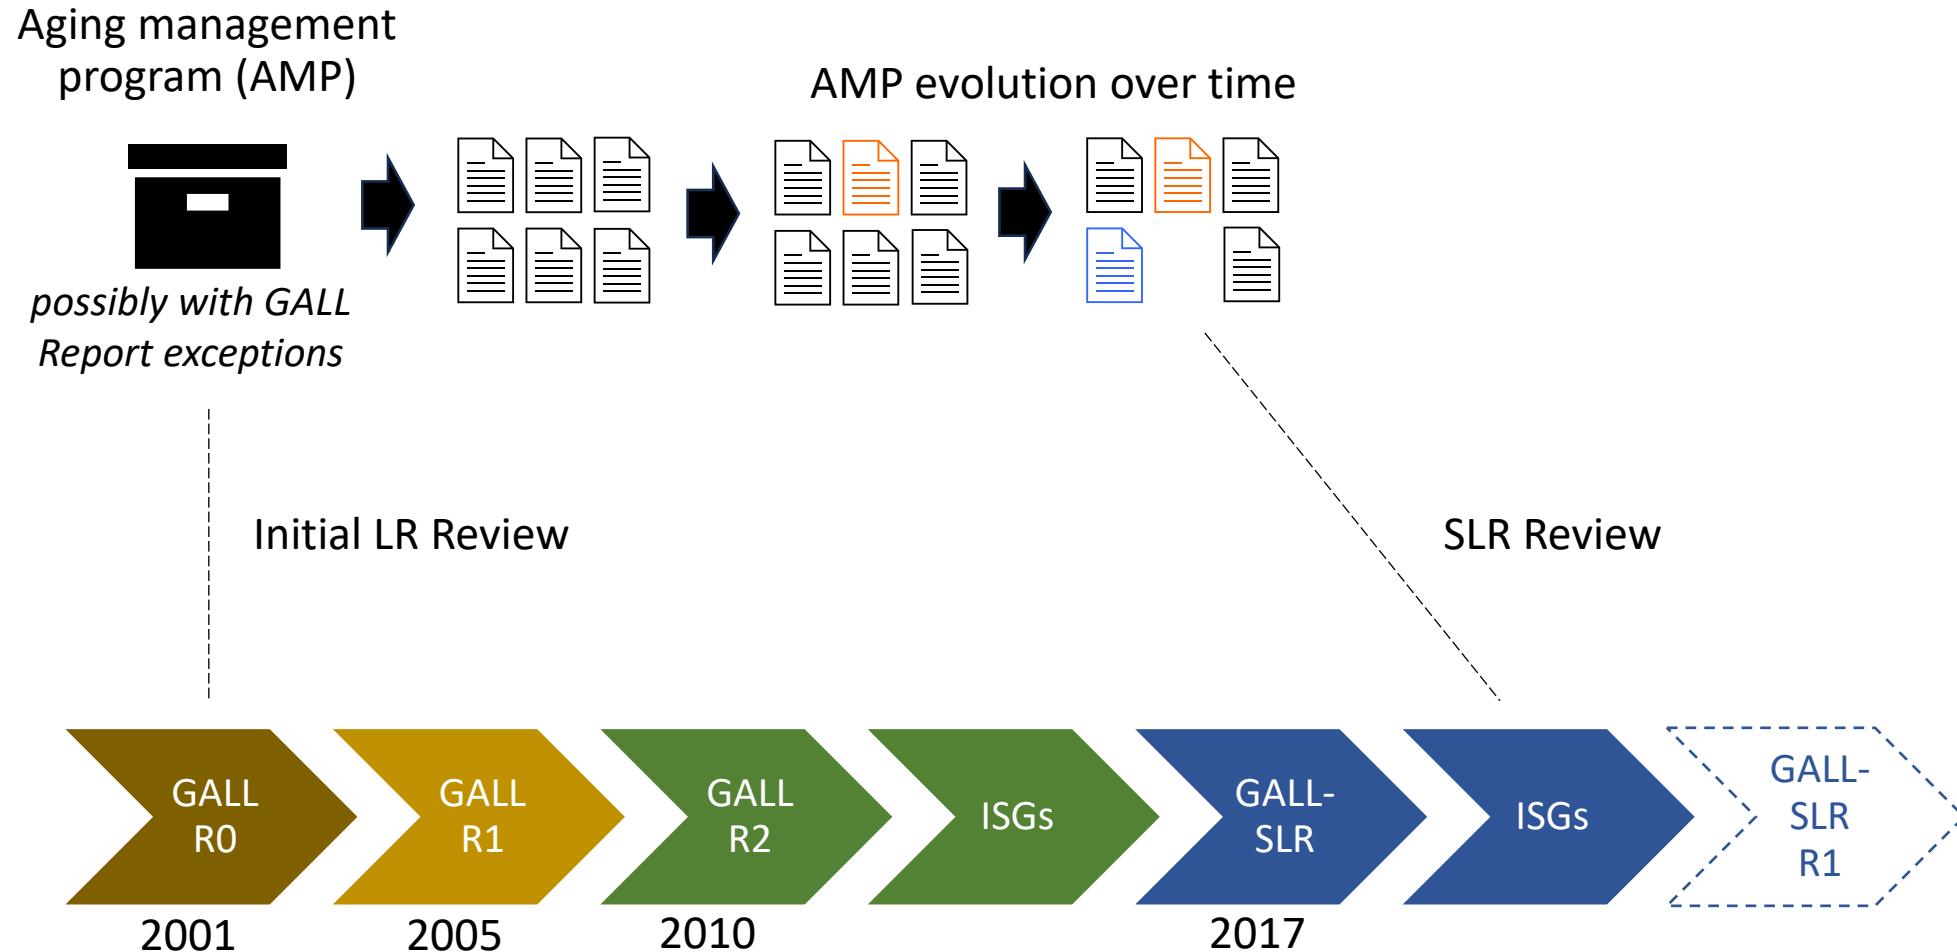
Aging management program (AMP)

AMP evolution over time

possibly with GALL Report exceptions

Initial LR Review

SLR Review

GALL R0

GALL R1

GALL R2

ISGs

GALL-SLR

ISGs

GALL-SLR R1

2001

2005

2010

2017